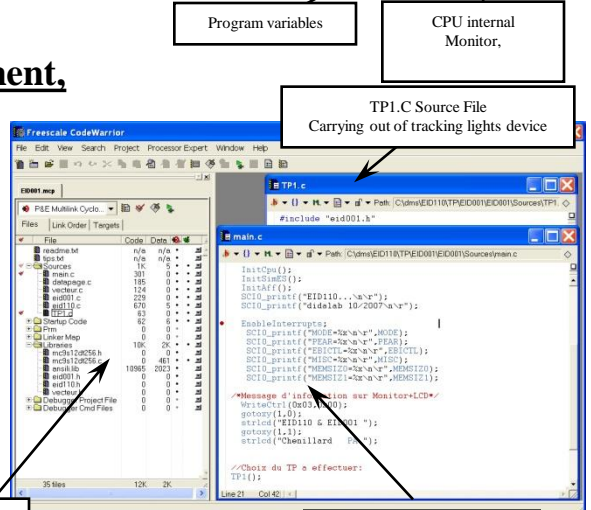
Program variables

CPU internal Monitor,

ment,

TP1.C Source File
Carrying out of tracking lights device

Freescale CodeWarrior

File Edit View Search Project Processor Expert Window Help

EID001.mcp

P&E Multilink Cyclo...

Files Link Order Targets

| File | Code | Data |
|---|---|---|
| readme.txt | n/a | n/a |
| tips.txt | n/a | n/a |
| Sources | 1K | 5 |
| main.c | 301 | 0 |
| datapage.c | 185 | 0 |
| vecteur.c | 124 | 0 |
| eid001.c | 229 | 0 |
| eid110.c | 670 | 5 |
| TP1.c | 63 | 0 |
| Startup Code | 62 | 0 |
| Prm | 0 | 0 |
| Linker Map | 0 | 0 |
| Libraries | 10K | 2K |
| mc9s12dt256.h | 0 | 0 |
| mc9s12dt256.c | 0 | 461 |
| ansili.lib | 10965 | 2023 |
| eid001.h | 0 | 0 |
| eid110.h | 0 | 0 |
| vecteur.h | 0 | 0 |
| Debugger Project File | 0 | 0 |
| Debugger Cmd Files | 0 | 0 |

35 files 12K 2K

TP1.c

Path: C:\dms\EID110\TP\EID001\EID001\Sources\TP1.

#include "eid001.h"

main.c

Path: C:\dms\EID110\TP\EID001\EID001\Sources\main.c

InitCpu();
InitSimEG();
InitAff();
SCI0_printf("EID110...\n\r");
SCI0_printf("didelab 10/2007\n\r");

EnableInterrupts;
SCI0_printf("MODE=%x\n\r",MODE);
SCI0_printf("PEAR=%x\n\r",PEAR);
SCI0_printf("EBICTL=%x\n\r",EBICTL);
SCI0_printf("MISC=%x\n\r",MISC);
SCI0_printf("MEMSIZ0=%x\n\r",MEMSIZ0);
SCI0_printf("MEMSIZ1=%x\n\r",MEMSIZ1);

/*Message d'information sur Monitor+LCD*/
WriteCtrl(0x03,0x00);
gotoxy(1,0);
strlcd("EID110 & EID001 ");
gotoxy(1,1);
strlcd("Chenillard P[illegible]");

//Choix du TP a effectuer:
TP1();

Line 21 Col 42